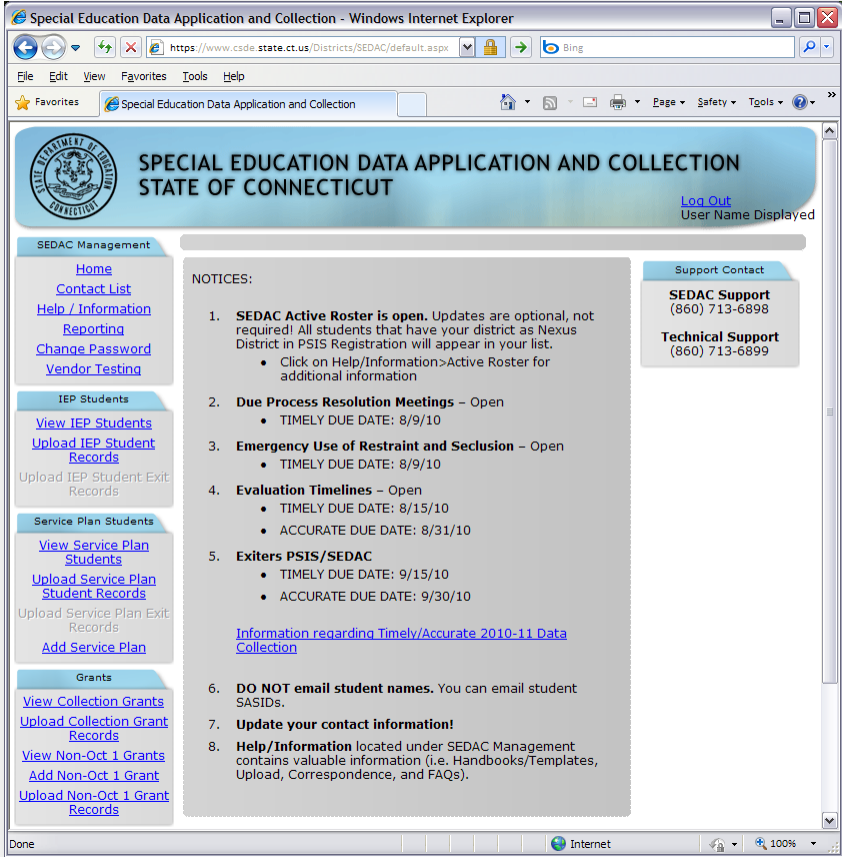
Special Education Data Application and Collection - Windows Internet Explorer

https://www.csde.state.ct.us/Districts/SEDAC/default.aspx

Bing

File Edit View Favorites Tools Help

Favorites

Special Education Data Application and Collection

Page Safety Tools

STATE DEPARTMENT OF EDUCATION CONNECTICUT

SPECIAL EDUCATION DATA APPLICATION AND COLLECTION
STATE OF CONNECTICUT

Log Out
User Name Displayed

SEDAC Management

Home
Contact List
Help / Information
Reporting
Change Password
Vendor Testing

IEP Students

View IEP Students
Upload IEP Student Records
Upload IEP Student Exit Records

Service Plan Students

View Service Plan Students
Upload Service Plan Student Records
Upload Service Plan Exit Records
Add Service Plan

Grants

View Collection Grants
Upload Collection Grant Records
View Non-Oct 1 Grants
Add Non-Oct 1 Grant
Upload Non-Oct 1 Grant Records

NOTICES:

1. **SEDAC Active Roster is open.** Updates are optional, not required! All students that have your district as Nexus District in PSIS Registration will appear in your list.
- Click on Help/Information>Active Roster for additional information

2. **Due Process Resolution Meetings** – Open
- TIMELY DUE DATE: 8/9/10

3. **Emergency Use of Restraint and Seclusion** – Open
- TIMELY DUE DATE: 8/9/10

4. **Evaluation Timelines** – Open
- TIMELY DUE DATE: 8/15/10
- ACCURATE DUE DATE: 8/31/10

5. **Exiters PSIS/SEDAC**
- TIMELY DUE DATE: 9/15/10
- ACCURATE DUE DATE: 9/30/10

Information regarding Timely/Accurate 2010-11 Data Collection

6. **DO NOT email student names.** You can email student SASIDs.

7. **Update your contact information!**

8. **Help/Information** located under SEDAC Management contains valuable information (i.e. Handbooks/Templates, Upload, Correspondence, and FAQs).

Support Contact

SEDAC Support
(860) 713-6898

Technical Support
(860) 713-6899

Done

Internet

100%